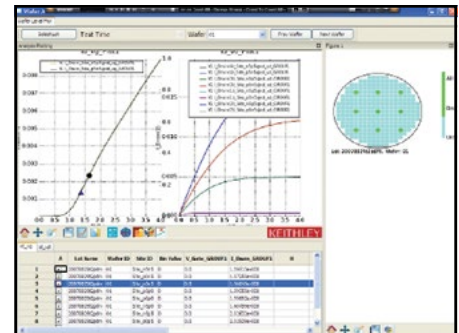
Wafer Map

Test Time

Wafer

Prev Wafer

Next Wafer

Analysis Plotting

Id_Vg_Plot

Id_Vd_Plot

Figure 1

0.08

0.087

0.085

0.084

0.083

0.082

0.081

0.0 0.5 1.0 1.5 2.0 2.5 3.0 3.5 4.0

0.0 0.5 1.0 1.5 2.0 2.5 3.0 3.5 4.0

KEITHLEY

| | A | Lot Name | Wafer ID | Site ID | Bin Value | V_Gate_SRDEF1 | I_Drain_SRDEF1 | B |
|---|---|---|---|---|---|---|---|---|
| 1 | | 20070820pRr | 01 | Site_pfq5 | 0 | 0.0 | 1.5953e-008 | |
| 2 | | 20070820pRr | 01 | Site_pfq5 | 0 | 0.0 | 1.3468e-008 | |
| 3 | | 20070820pRr | 01 | Site_pfq5 | 0 | 0.0 | 1.5953e-008 | |
| 4 | | 20070820pRr | 01 | Site_pfq5 | 0 | 0.0 | 1.5953e-008 | |
| 5 | | 20070820pRr | 01 | Site_pfq5 | 0 | 0.0 | 1.5953e-008 | |
| 6 | | 20070820pRr | 01 | Site_pfq5 | 0 | 0.0 | 2.0303e-008 | |
| 7 | | 20070820pRr | 01 | Site_pfq5 | 0 | 0.0 | 2.0303e-008 | |